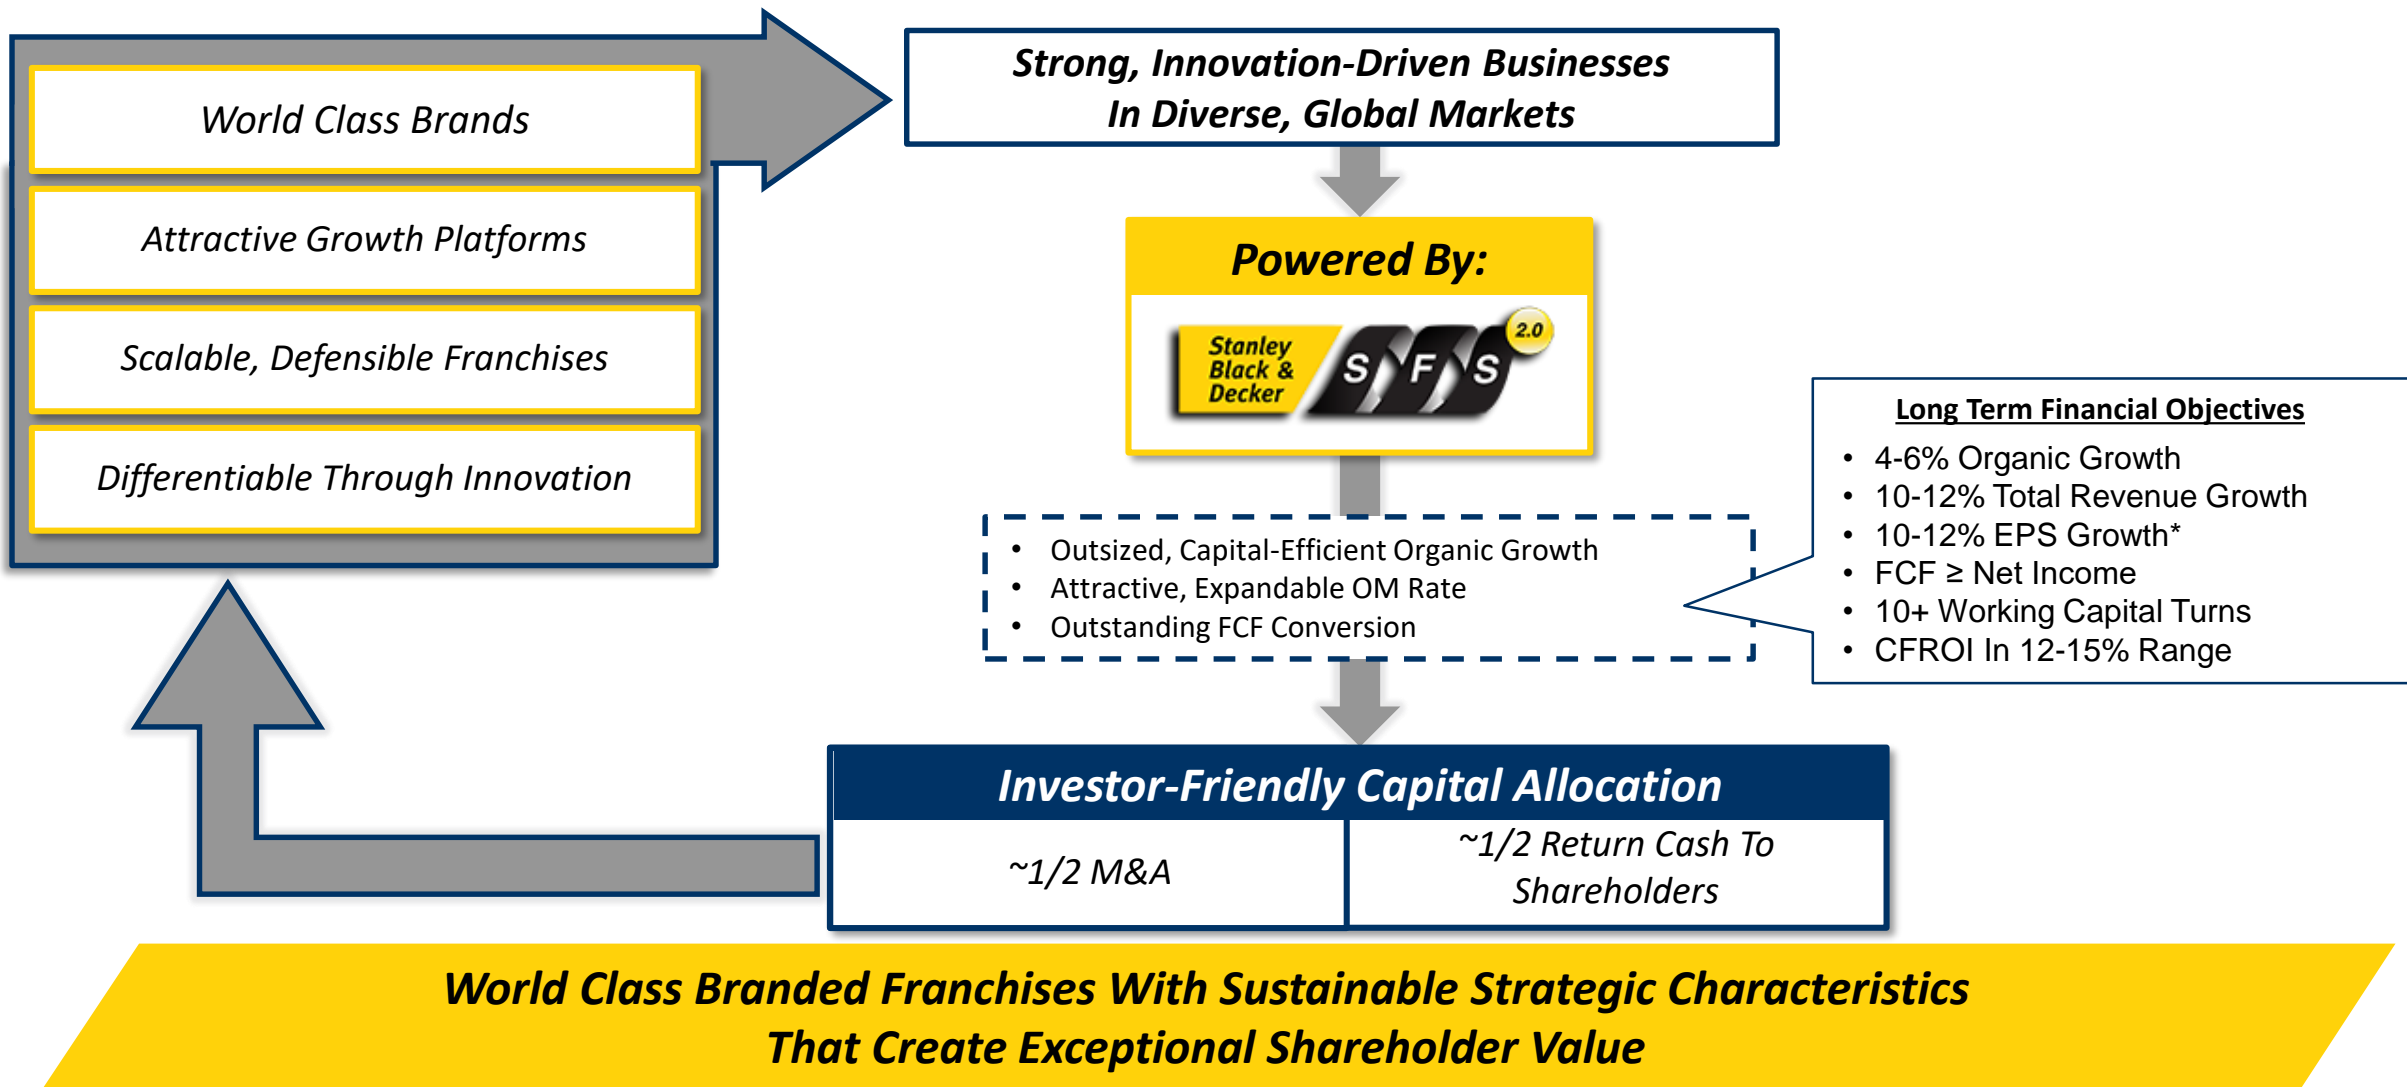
World Class Brands

Attractive Growth Platforms

Scalable, Defensible Franchises

Differentiable Through Innovation

Strong, Innovation-Driven Businesses In Diverse, Global Markets

Powered By:

Stanley Black & Decker S F S 2.0

- Outsized, Capital-Efficient Organic Growth
- Attractive, Expandable OM Rate
- Outstanding FCF Conversion

Long Term Financial Objectives

- 4-6% Organic Growth
- 10-12% Total Revenue Growth
- 10-12% EPS Growth*
- FCF $\geq$ Net Income
- 10+ Working Capital Turns
- CFROI In 12-15% Range

Investor-Friendly Capital Allocation

~1/2 M&A

~1/2 Return Cash To Shareholders

World Class Branded Franchises With Sustainable Strategic Characteristics That Create Exceptional Shareholder Value